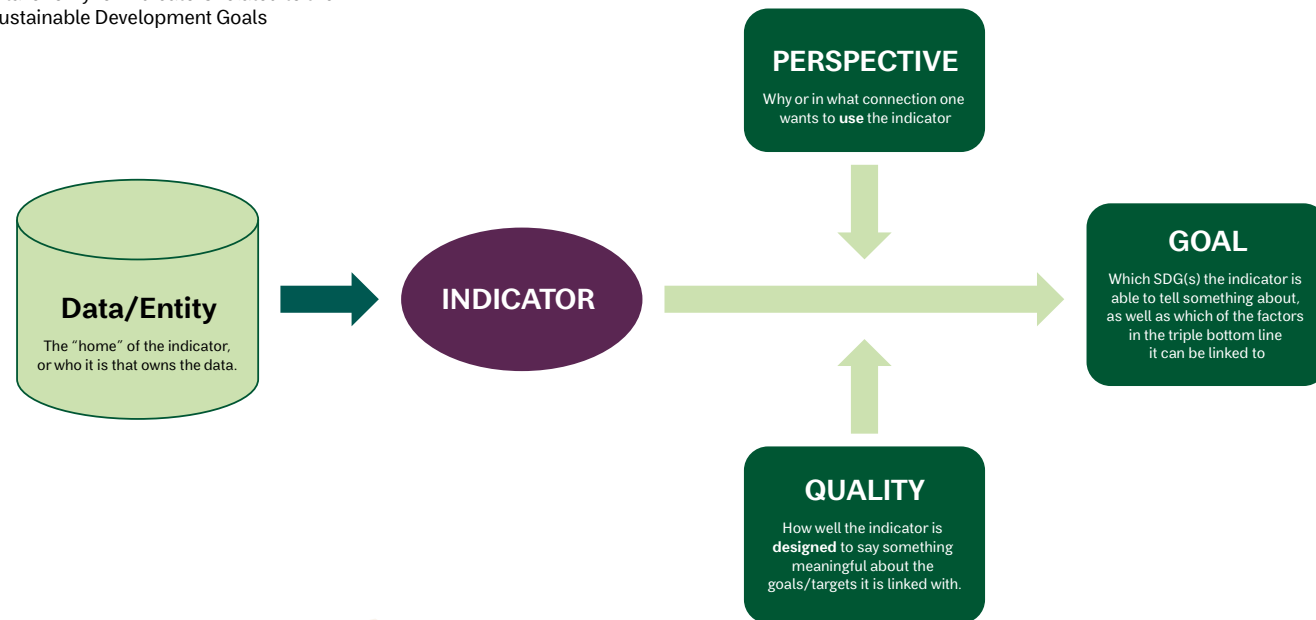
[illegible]
ustainable Development Goals

PERSPECTIVE

Why or in what connection one wants to **use** the indicator

Data/Entity

The "home" of the indicator, or who it is that owns the data.

INDICATOR

GOAL

Which SDG(s) the indicator is able to tell something about, as well as which of the factors in the triple bottom line it can be linked to

QUALITY

How well the indicator is **designed** to say something meaningful about the goals/targets it is linked with.